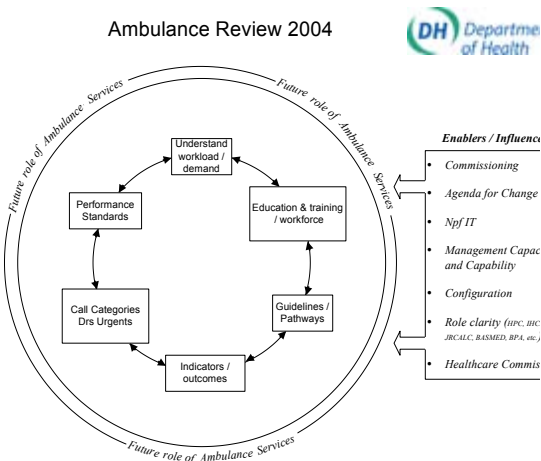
Ambulance Review 2004

DH Departme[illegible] of Health

Future role of Ambulance Services

Future role of Ambulance Services

Future role of Ambulance Services

Future role of Ambulance Services

Understand workload / demand

Education & training / workforce

Guidelines / Pathways

Indicators / outcomes

Call Categories Drs Urgents

Performance Standards

Enablers / Influence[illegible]

• Commissioning

• Agenda for Change

• Npf IT

• Management Capac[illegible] and Capability

• Configuration

• Role clarity (HPC, HIC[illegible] JRCALC, BASMED, BPA, etc.)

• Healthcare Commis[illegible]